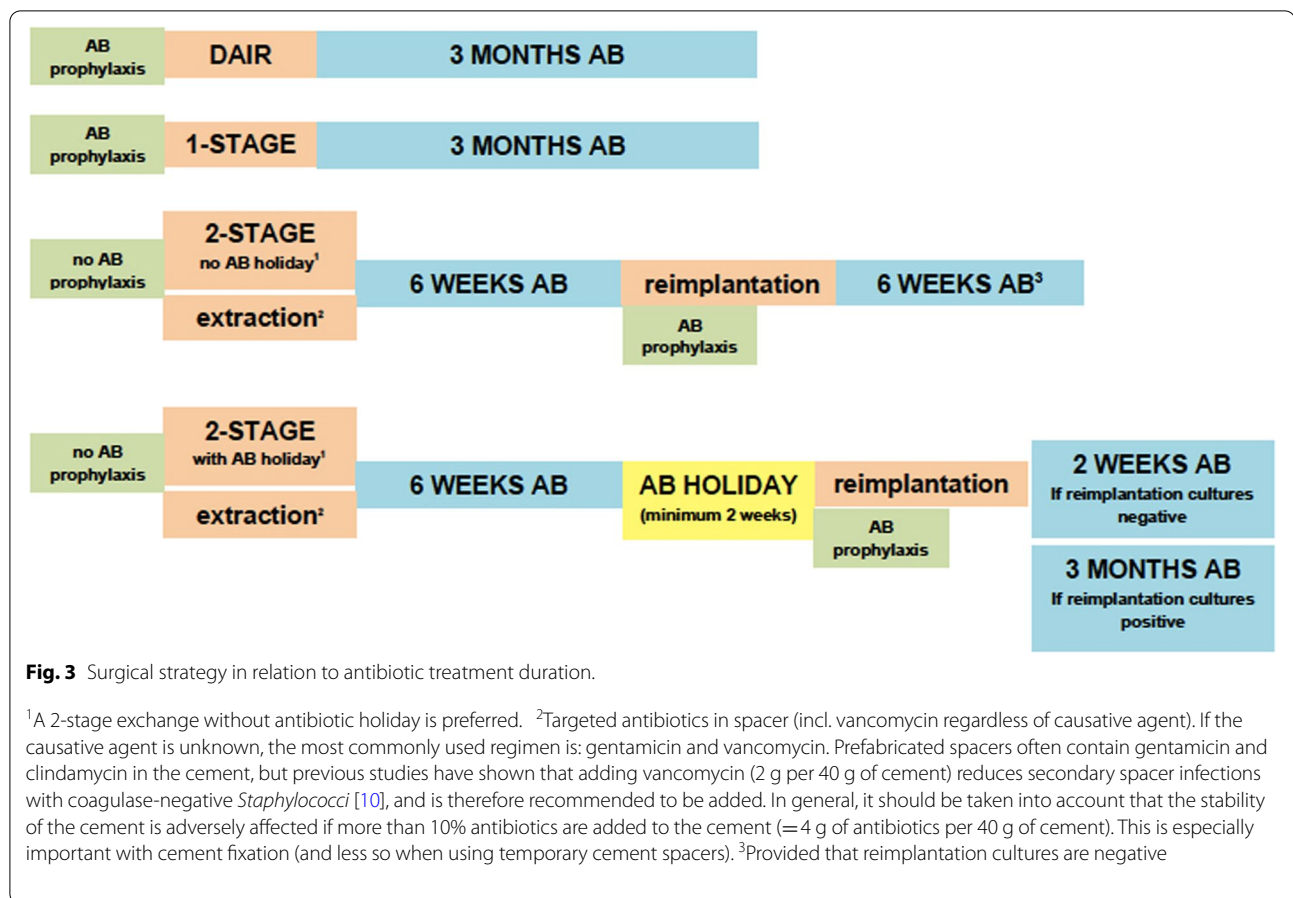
AB prophylaxis
DAIR
3 MONTHS AB

AB prophylaxis
1-STAGE
3 MONTHS AB

no AB prophylaxis
2-STAGE
no AB holiday$^1$
extraction$^2$
6 WEEKS AB
reimplantation
AB prophylaxis
6 WEEKS AB$^3$

no AB prophylaxis
2-STAGE
with AB holiday$^1$
extraction$^2$
6 WEEKS AB
AB HOLIDAY
(minimum 2 weeks)
reimplantation
AB prophylaxis
2 WEEKS AB
If reimplantation cultures negative
3 MONTHS AB
If reimplantation cultures positive

**Fig. 3** Surgical strategy in relation to antibiotic treatment duration.

$^1$A 2-stage exchange without antibiotic holiday is preferred. $^2$Targeted antibiotics in spacer (incl. vancomycin regardless of causative agent). If the causative agent is unknown, the most commonly used regimen is: gentamicin and vancomycin. Prefabricated spacers often contain gentamicin and clindamycin in the cement, but previous studies have shown that adding vancomycin (2 g per 40 g of cement) reduces secondary spacer infections with coagulase-negative *Staphylococci* [10], and is therefore recommended to be added. In general, it should be taken into account that the stability of the cement is adversely affected if more than 10% antibiotics are added to the cement (=4 g of antibiotics per 40 g of cement). This is especially important with cement fixation (and less so when using temporary cement spacers). $^3$Provided that reimplantation cultures are negative